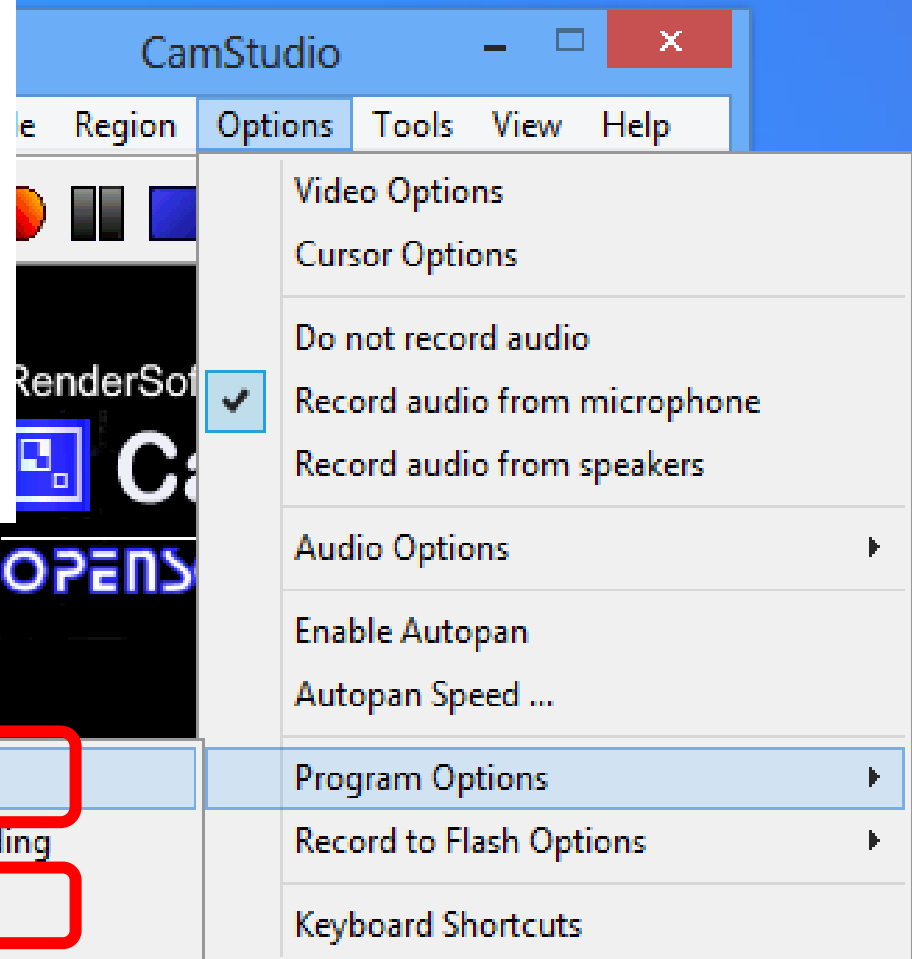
CamStudio

le Region Options Tools View Help

RenderSof

Ca

OPENS

ling

Video Options
Cursor Options

Do not record audio
Record audio from microphone
Record audio from speakers

Audio Options

Enable Autopan
Autopan Speed ...

Program Options
Record to Flash Options

Keyboard Shortcuts